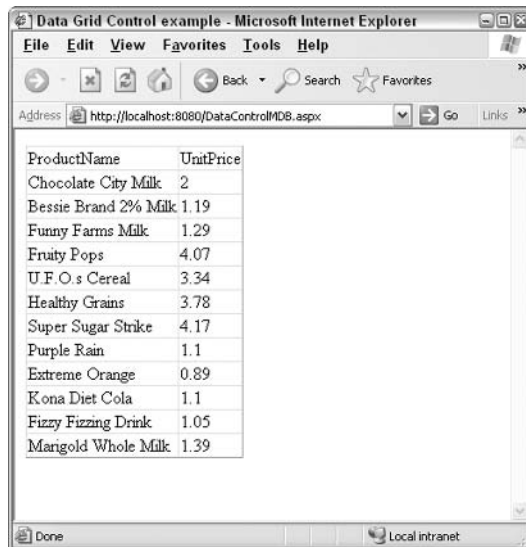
Data Grid Control example - Microsoft Internet Explorer

File Edit View Favorites Tools Help

Back Search Favorites

Address http://localhost:8080/DataControlMDB.aspx Go Links

| ProductName | UnitPrice |
|---|---|
| Chocolate City Milk | 2 |
| Bessie Brand 2% Milk | 1.19 |
| Funny Farms Milk | 1.29 |
| Fruity Pops | 4.07 |
| U.F.O.s Cereal | 3.34 |
| Healthy Grains | 3.78 |
| Super Sugar Strike | 4.17 |
| Purple Rain | 1.1 |
| Extreme Orange | 0.89 |
| Kona Diet Cola | 1.1 |
| Fizzy Fizzing Drink | 1.05 |
| Marigold Whole Milk | 1.39 |

Done Local intranet